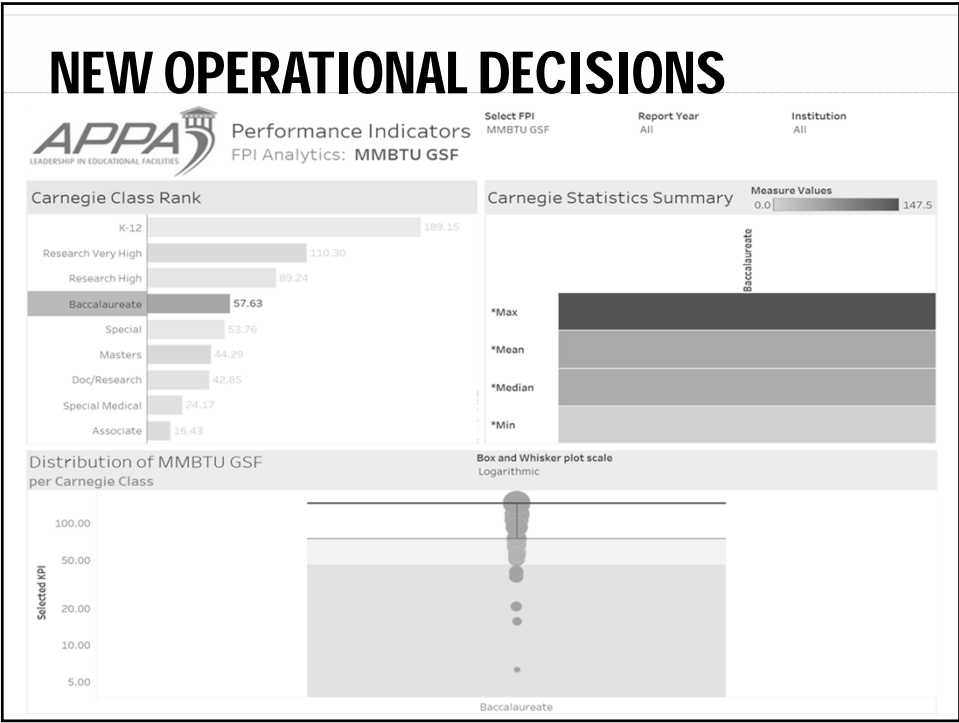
NEW OPERATIONAL DECISIONS

APPA
LEADERSHIP IN EDUCATIONAL FACILITIES

Performance Indicators
FPI Analytics: MMBTU GSF

Select FPI
MMBTU GSF

Report Year
All

Institution
All

Carnegie Class Rank

| | |
|---|---|
| K-12 | 189.15 |
| Research Very High | 110.30 |
| Research High | 89.24 |
| Baccalaureate | 57.63 |
| Special | 53.76 |
| Masters | 44.29 |
| Doc/Research | 42.85 |
| Special Medical | 24.17 |
| Associate | 16.43 |

Carnegie Statistics Summary

Measure Values
0.0 147.5

Baccalaureate

*Max
*Mean
*Median
*Min

Distribution of MMBTU GSF
per Carnegie Class

Box and Whisker plot scale
Logarithmic

Selected KPI

100.00
50.00
20.00
10.00
5.00

Baccalaureate